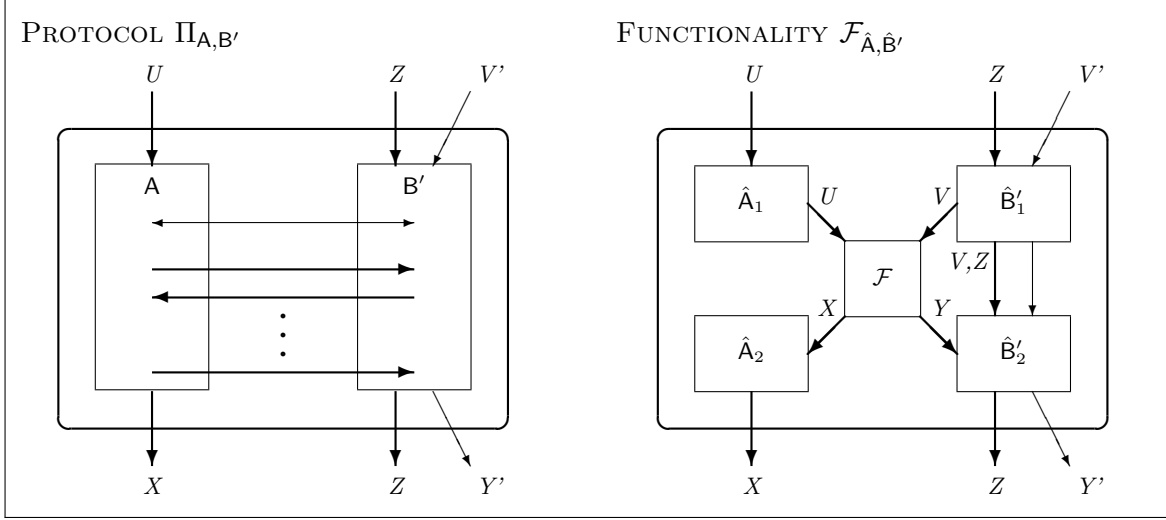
PROTOCOL $\Pi_{\mathsf{A},\mathsf{B}'}$

$U$ $Z$ $V'$

A $\mathsf{B}'$

$\vdots$

$X$ $Z$ $Y'$

FUNCTIONALITY $\mathcal{F}_{\hat{\mathsf{A}},\hat{\mathsf{B}}'}$

$U$ $Z$ $V'$

$\hat{\mathsf{A}}_1$ $U$ $V$ $\hat{\mathsf{B}}_1'$

$V,Z$

$\mathcal{F}$

$X$ $Y$

$\hat{\mathsf{A}}_2$ $\hat{\mathsf{B}}_2'$

$X$ $Z$ $Y'$